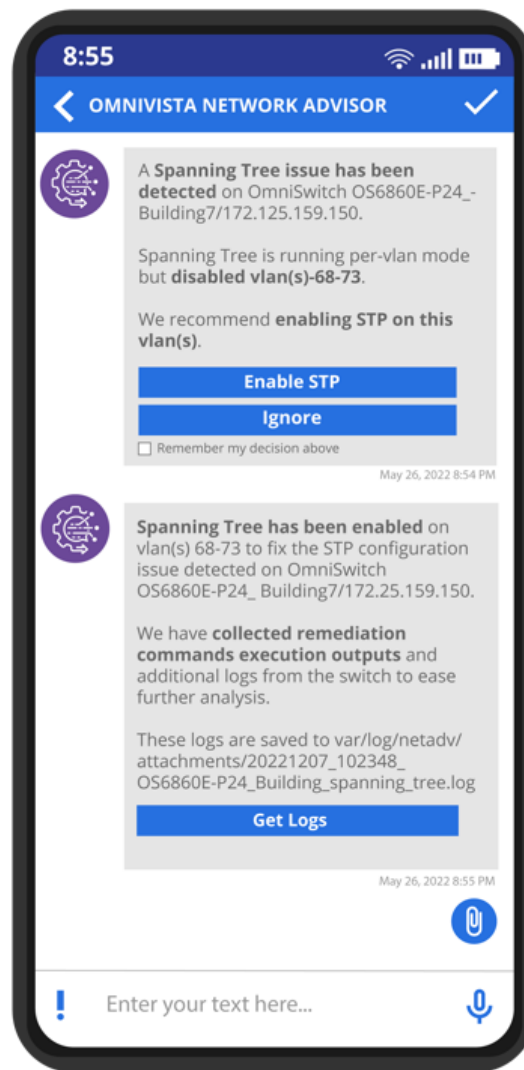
8:55

OMNIVISTA NETWORK ADVISOR

A **Spanning Tree issue has been detected** on OmniSwitch OS6860E-P24_-Building7/172.125.159.150.

Spanning Tree is running per-vlan mode but **disabled vlan(s)-68-73**.

We recommend **enabling STP on this vlan(s)**.

Enable STP

Ignore

Remember my decision above

May 26, 2022 8:54 PM

**Spanning Tree has been enabled** on vlan(s) 68-73 to fix the STP configuration issue detected on OmniSwitch OS6860E-P24_ Building7/172.25.159.150.

We have **collected remediation commands execution outputs** and additional logs from the switch to ease further analysis.

These logs are saved to var/log/netadv/attachments/20221207_102348_ OS6860E-P24_Building_spanning_tree.log

Get Logs

May 26, 2022 8:55 PM

Enter your text here...